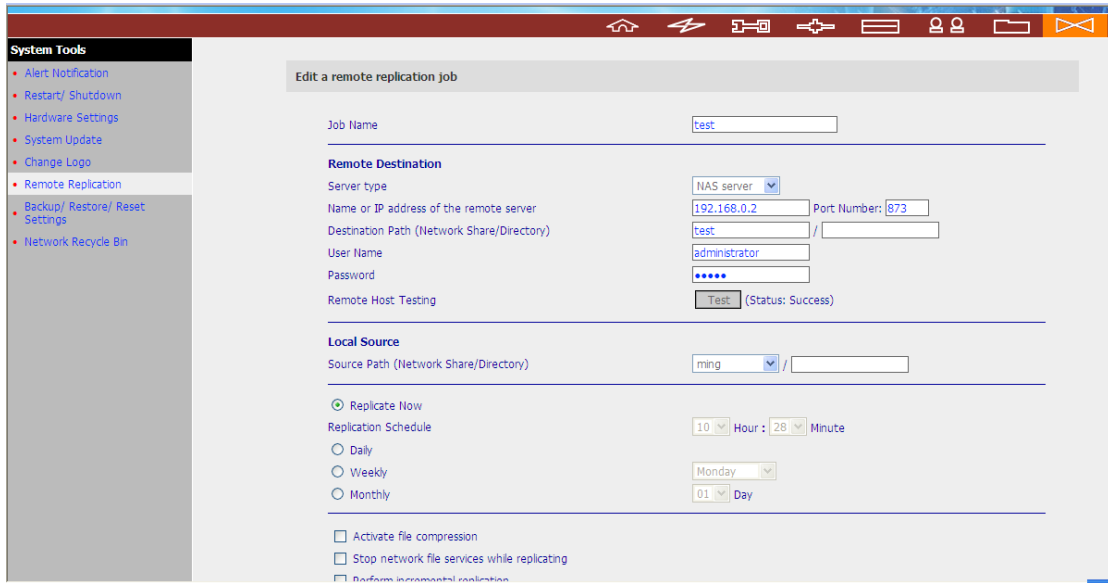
System Tools
Alert Notification
Restart/ Shutdown
Hardware Settings
System Update
Change Logo
Remote Replication
Backup/ Restore/ Reset Settings
Network Recycle Bin

Edit a remote replication job

Job Name test

Remote Destination
Server type NAS server
Name or IP address of the remote server 192.168.0.2 Port Number: 873
Destination Path (Network Share/Directory) test /
User Name administrator
Password •••••
Remote Host Testing Test (Status: Success)

Local Source
Source Path (Network Share/Directory) ming /

Replicate Now
Replication Schedule 10 Hour : 28 Minute
Daily
Weekly Monday
Monthly 01 Day

Activate file compression
Stop network file services while replicating
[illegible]